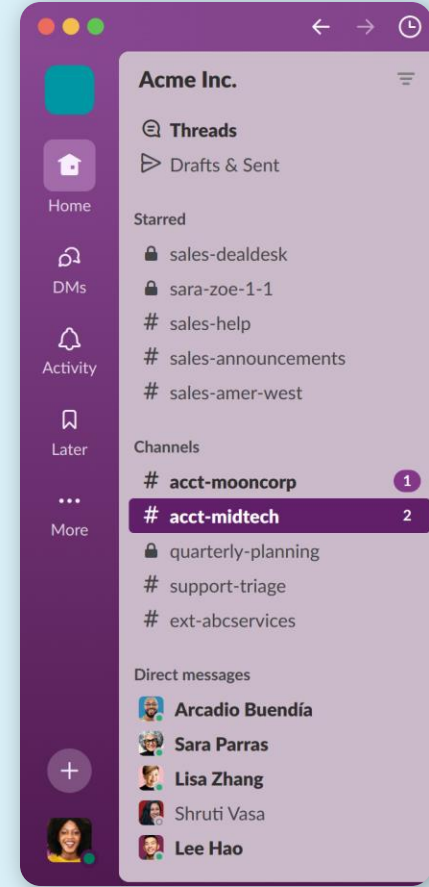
Home
DMs
Activity
Later
More

Acme Inc.

Threads
Drafts & Sent

Starred
sales-dealdesk
sara-zoe-1-1
# sales-help
# sales-announcements
# sales-amer-west

Channels
# acct-mooncorp 1
# acct-midtech 2
quarterly-planning
# support-triage
# ext-abcservices

Direct messages
Arcadio Buendía
Sara Parras
Lisa Zhang
Shruti Vasa
Lee Hao